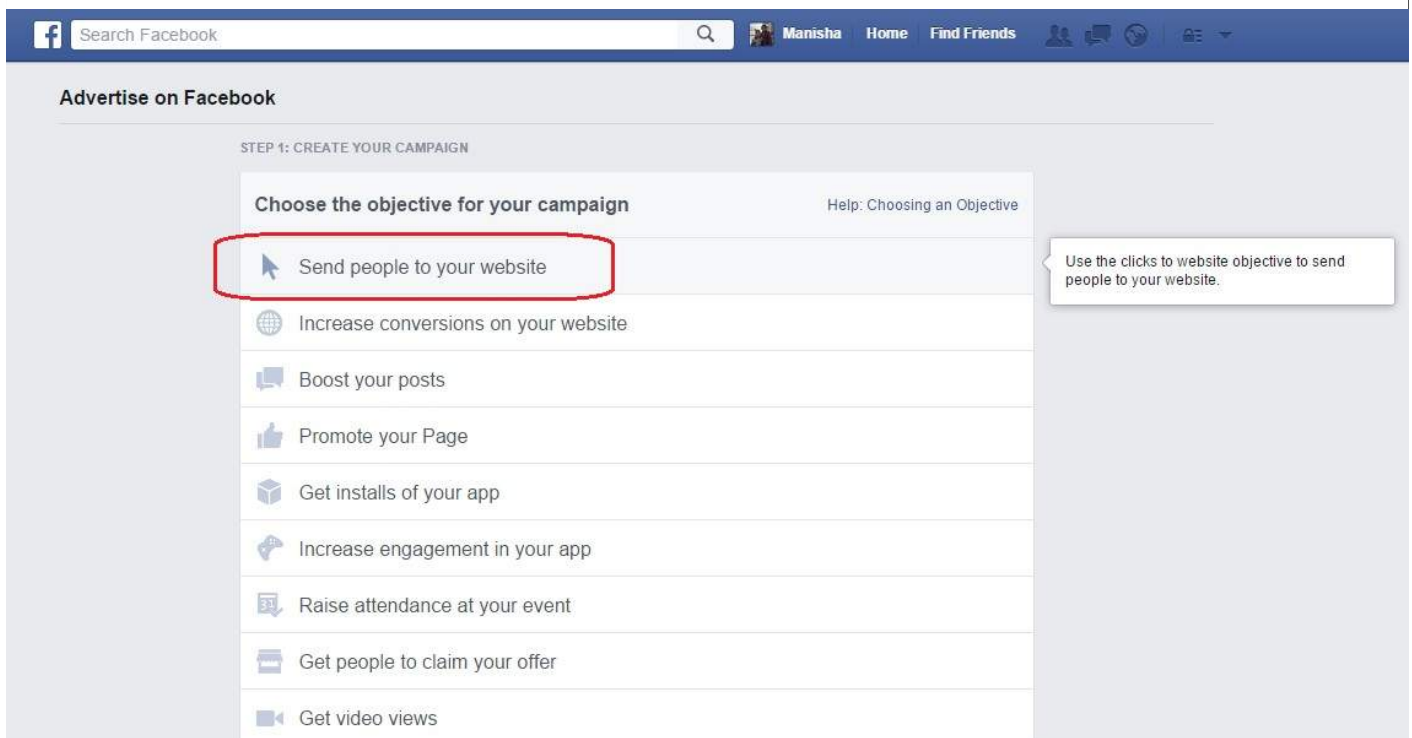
Search Facebook

Manisha Home Find Friends

Advertise on Facebook

STEP 1: CREATE YOUR CAMPAIGN

Choose the objective for your campaign

Help: Choosing an Objective

Send people to your website

Use the clicks to website objective to send people to your website.

Increase conversions on your website

Boost your posts

Promote your Page

Get installs of your app

Increase engagement in your app

Raise attendance at your event

Get people to claim your offer

Get video views